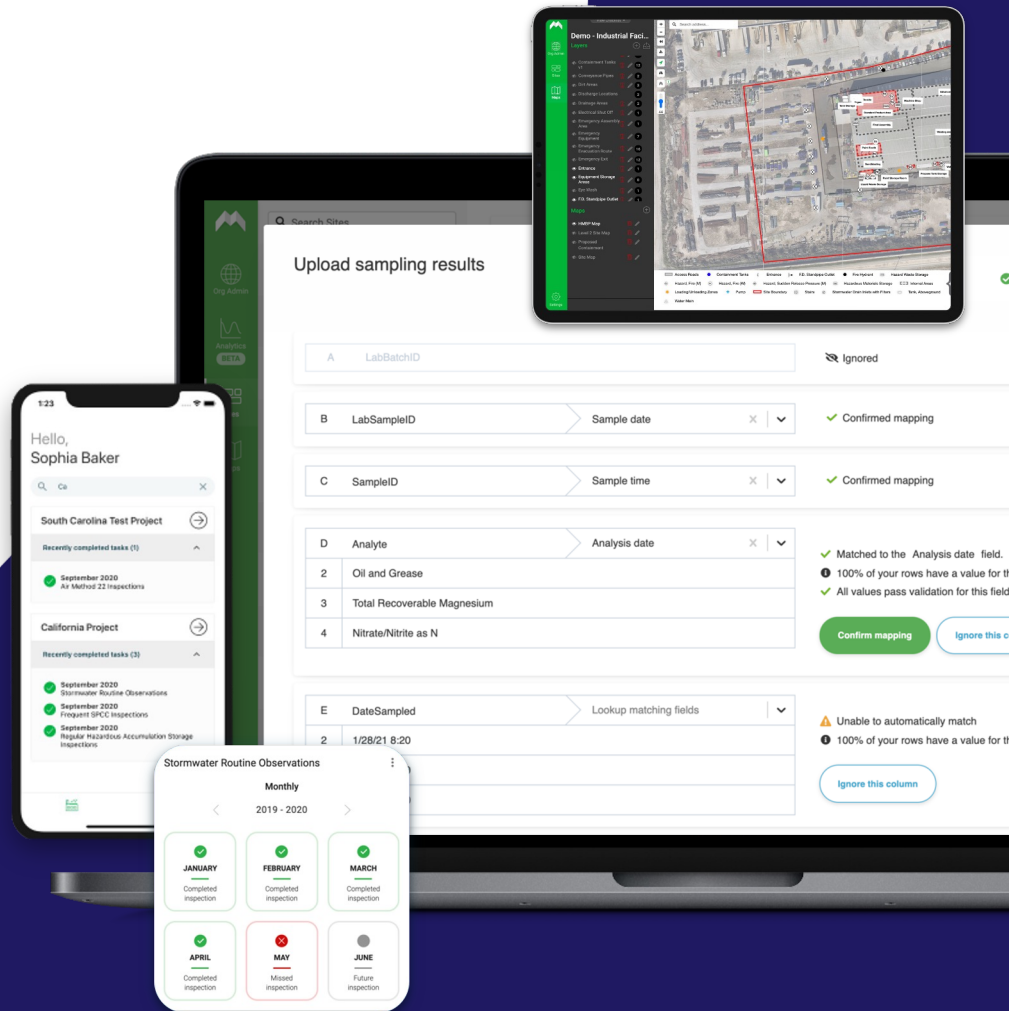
Demo - Industrial Faci...

Layers

Containment Tanks

Conveyance Pipes

Dirt Areas

Discharge Locations

Drainage Areas

Electrical Shut Off

Emergency Assembly Area

Emergency Equipment

Emergency Evacuation Route

Emergency Exit

Entrance

Equipment Storage Areas

Eye Wash

F.D. Standpipe Outlet

Maps

HMBP Map

Level 3 Site Map

Proposed Containment

Site Map

Search address...

Search Sites

Org Admin

Analytics BETA

Upload sampling results

| | | | |
|---|---|---|---|
| A | LabBatchID | | Ignored |
| B | LabSampleID | Sample date | Confirmed mapping |
| C | SampleID | Sample time | Confirmed mapping |
| D | Analyte | Analysis date | |
| 2 | Oil and Grease | | |
| 3 | Total Recoverable Magnesium | | |
| 4 | Nitrate/Nitrite as N | | |

Matched to the Analysis date field.

100% of your rows have a value for th

All values pass validation for this field

Confirm mapping

Ignore this c

| | | |
|---|---|---|
| E | DateSampled | Lookup matching fields |
| 2 | 1/28/21 8:20 | |

Unable to automatically match

100% of your rows have a value for th

Ignore this column

1:23

Hello,
Sophia Baker

Ca

South Carolina Test Project

Recently completed tasks (1)

September 2020
Air Method 22 Inspections

California Project

Recently completed tasks (3)

September 2020
Stormwater Routine Observations

September 2020
Frequent SPCC Inspections

September 2020
Regular Hazardous Accumulation Storage Inspections

Stormwater Routine Observations

Monthly

2019 - 2020

JANUARY
Completed inspection

FEBRUARY
Completed inspection

MARCH
Completed inspection

APRIL
Completed inspection

MAY
Missed inspection

JUNE
Future inspection